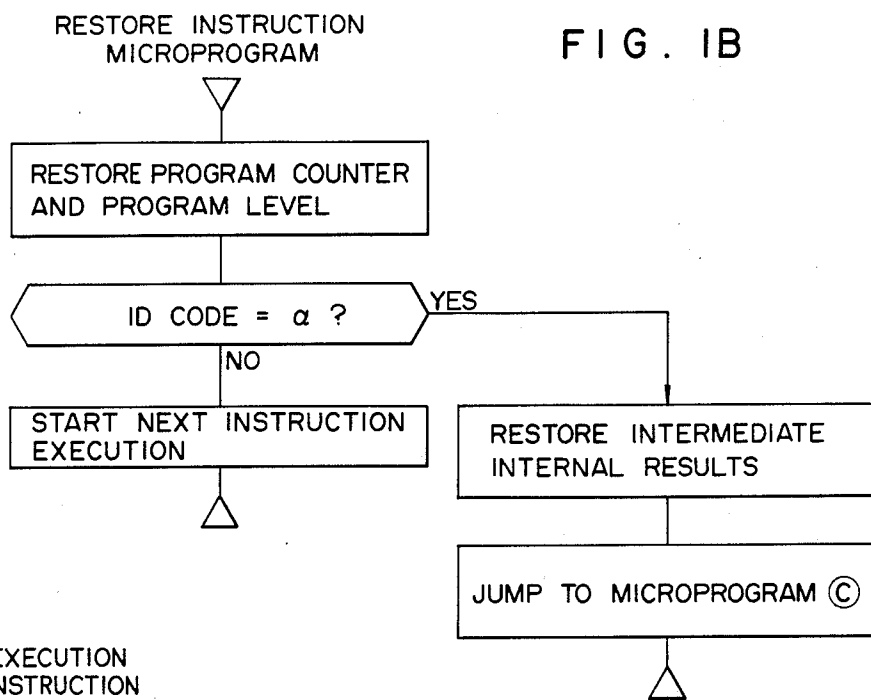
RESTORE INSTRUCTION MICROPROGRAM

FIG. 1B

RESTORE PROGRAM COUNTER AND PROGRAM LEVEL

ID CODE = $\alpha$ ?

YES

NO

START NEXT INSTRUCTION EXECUTION

RESTORE INTERMEDIATE INTERNAL RESULTS

JUMP TO MICROPROGRAM Ⓒ

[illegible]XECUTION
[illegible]NSTRUCTION